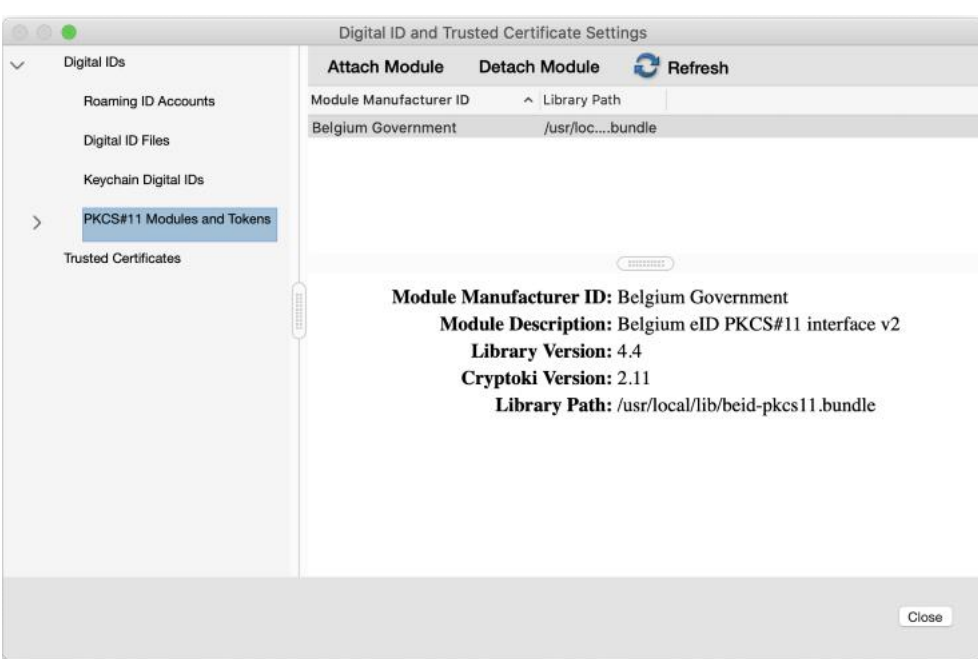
Digital ID and Trusted Certificate Settings

Digital IDs

Roaming ID Accounts

Digital ID Files

Keychain Digital IDs

PKCS#11 Modules and Tokens

Trusted Certificates

Attach Module | Detach Module | Refresh

| Module Manufacturer ID | Library Path |
|---|---|
| Belgium Government | /usr/loc....bundle |

Module Manufacturer ID: Belgium Government
Module Description: Belgium eID PKCS#11 interface v2
Library Version: 4.4
Cryptoki Version: 2.11
Library Path: /usr/local/lib/beid-pkcs11.bundle

Close